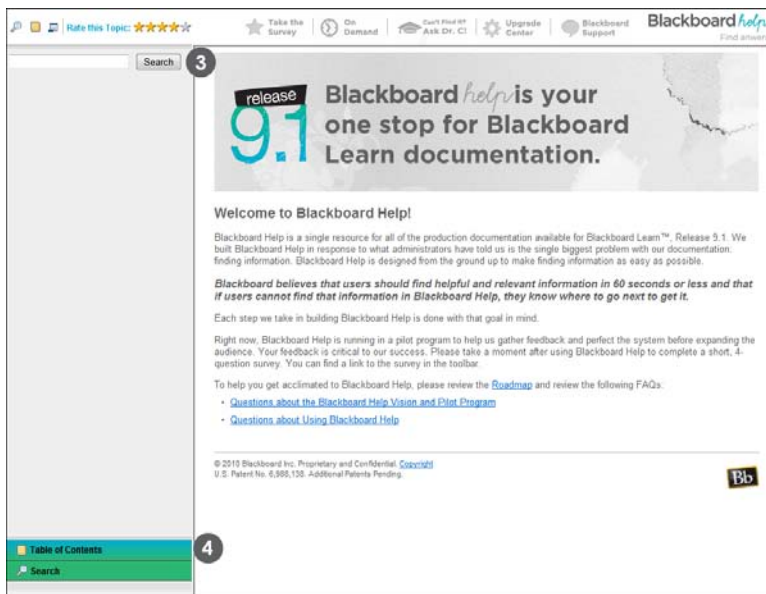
Rate this Topic: ★★★★★

Take the Survey | On Demand | Can't Find It? Ask Dr. C! | Upgrade Center | Blackboard Support

Blackboard help
Find answer

Search

3

release 9.1

Blackboard help is your one stop for Blackboard Learn documentation.

Welcome to Blackboard Help!

Blackboard Help is a single resource for all of the production documentation available for Blackboard Learn™, Release 9.1. We built Blackboard Help in response to what administrators have told us is the single biggest problem with our documentation: finding information. Blackboard Help is designed from the ground up to make finding information as easy as possible.

Blackboard believes that users should find helpful and relevant information in 60 seconds or less and that if users cannot find that information in Blackboard Help, they know where to go next to get it.

Each step we take in building Blackboard Help is done with that goal in mind.

Right now, Blackboard Help is running in a pilot program to help us gather feedback and perfect the system before expanding the audience. Your feedback is critical to our success. Please take a moment after using Blackboard Help to complete a short, 4-question survey. You can find a link to the survey in the toolbar.

To help you get acclimated to Blackboard Help, please review the Roadmap and review the following FAQs:

• Questions about the Blackboard Help Vision and Pilot Program

• Questions about Using Blackboard Help

© 2010 Blackboard Inc. Proprietary and Confidential. Copyright
U.S. Patent No. 6,988,138. Additional Patents Pending.

Bb

Table of Contents

4

Search